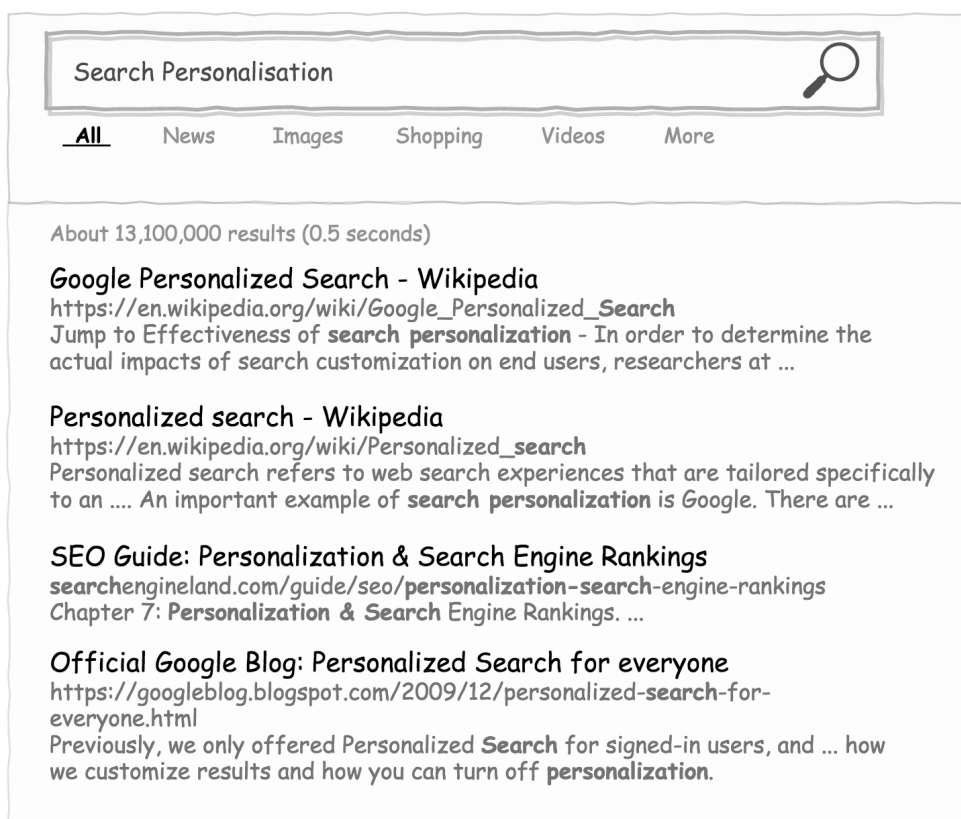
Search Personalisation

All News Images Shopping Videos More

About 13,100,000 results (0.5 seconds)

Google Personalized Search - Wikipedia
https://en.wikipedia.org/wiki/Google_Personalized_Search
Jump to Effectiveness of search personalization - In order to determine the actual impacts of search customization on end users, researchers at ...

Personalized search - Wikipedia
https://en.wikipedia.org/wiki/Personalized_search
Personalized search refers to web search experiences that are tailored specifically to an .... An important example of search personalization is Google. There are ...

SEO Guide: Personalization & Search Engine Rankings
searchengineland.com/guide/seo/personalization-search-engine-rankings
Chapter 7: Personalization & Search Engine Rankings. ...

Official Google Blog: Personalized Search for everyone
https://googleblog.blogspot.com/2009/12/personalized-search-for-everyone.html
Previously, we only offered Personalized Search for signed-in users, and ... how we customize results and how you can turn off personalization.